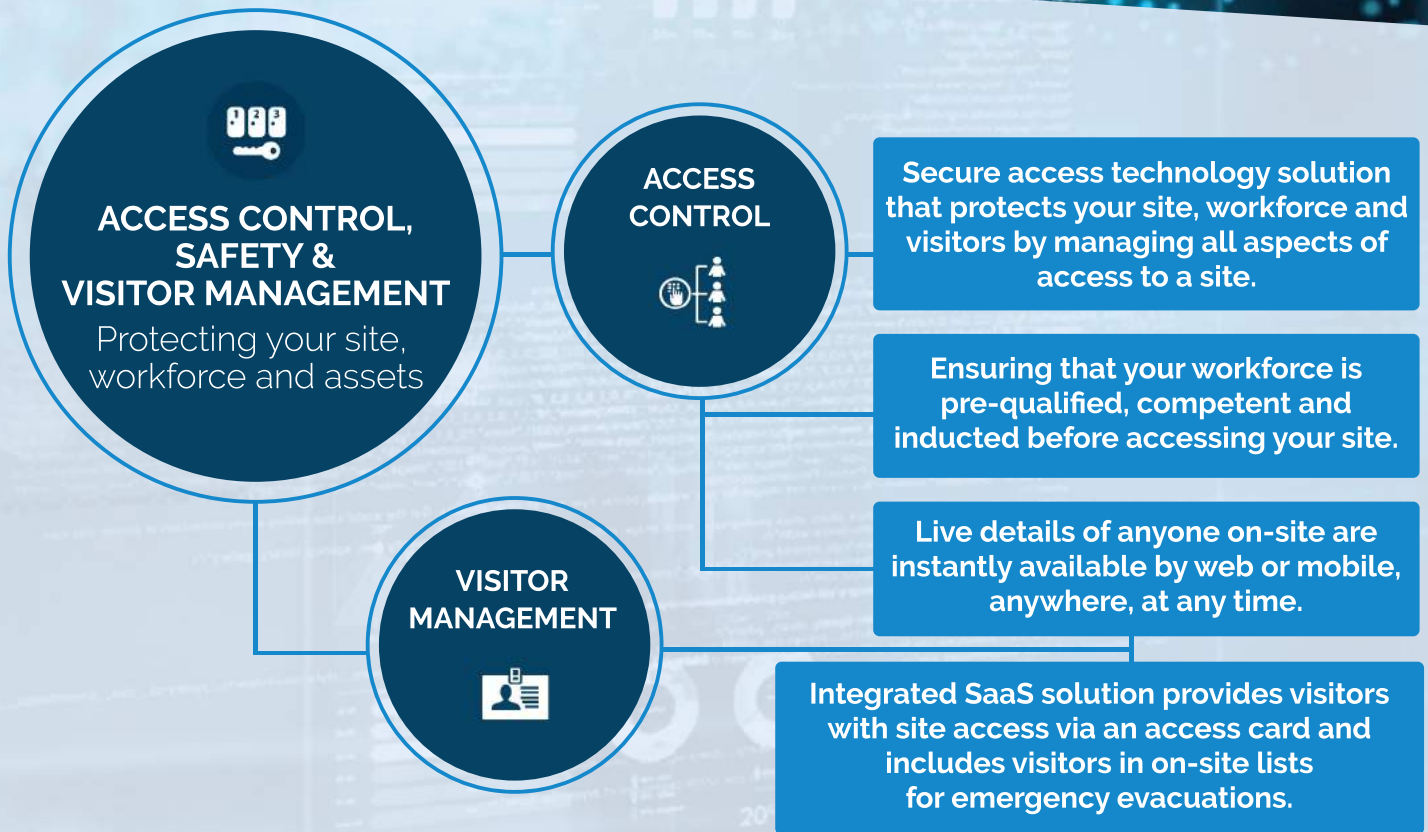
ACCESS CONTROL, SAFETY & VISITOR MANAGEMENT

Protecting your site, workforce and assets

ACCESS CONTROL

Secure access technology solution that protects your site, workforce and visitors by managing all aspects of access to a site.

Ensuring that your workforce is pre-qualified, competent and inducted before accessing your site.

Live details of anyone on-site are instantly available by web or mobile, anywhere, at any time.

VISITOR MANAGEMENT

Integrated SaaS solution provides visitors with site access via an access card and includes visitors in on-site lists for emergency evacuations.